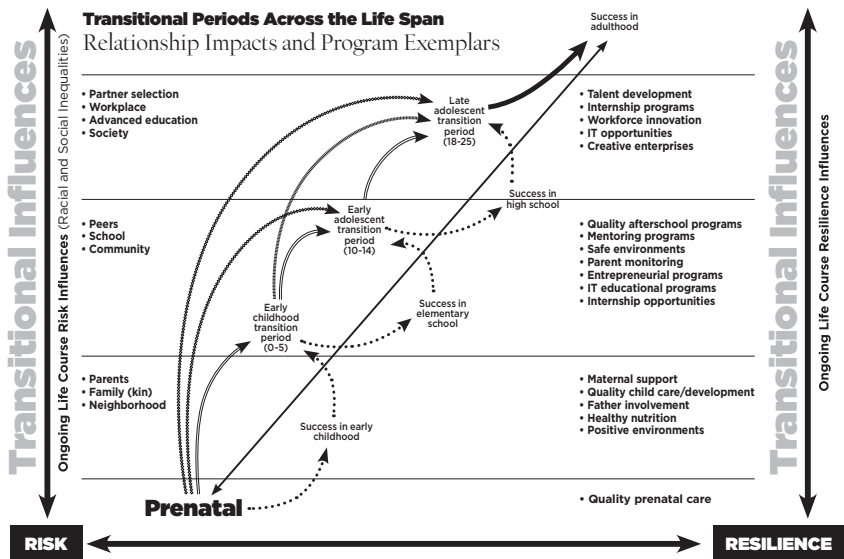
Transitional Periods Across the Life Span
Relationship Impacts and Program Exemplars

Transitional Influences
Ongoing Life Course Risk Influences (Racial and Social Inequalities)

• Partner selection
• Workplace
• Advanced education
• Society

• Peers
• School
• Community

• Parents
• Family (kin)
• Neighborhood

Success in adulthood

Late adolescent transition period (18-25)

Success in high school

Early adolescent transition period (10-14)

Success in elementary school

Early childhood transition period (0-5)

Success in early childhood

Prenatal

• Talent development
• Internship programs
• Workforce innovation
• IT opportunities
• Creative enterprises

• Quality afterschool programs
• Mentoring programs
• Safe environments
• Parent monitoring
• Entrepreneurial programs
• IT educational programs
• Internship opportunities

• Maternal support
• Quality child care/development
• Father involvement
• Healthy nutrition
• Positive environments

• Quality prenatal care

Transitional Influences
Ongoing Life Course Resilience Influences

RISK
RESILIENCE